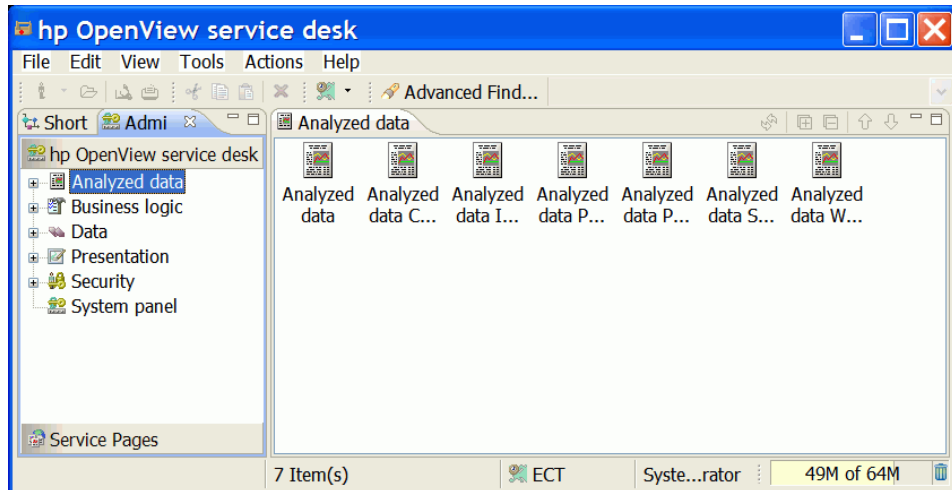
hp OpenView service desk

File Edit View Tools Actions Help

Advanced Find...

Short Admi

hp OpenView service desk

Analyzed data
Business logic
Data
Presentation
Security
System panel

Service Pages

Analyzed data

Analyzed data
Analyzed data C...
Analyzed data I...
Analyzed data P...
Analyzed data P...
Analyzed data S...
Analyzed data W...

7 Item(s) ECT Syste...rator 49M of 64M